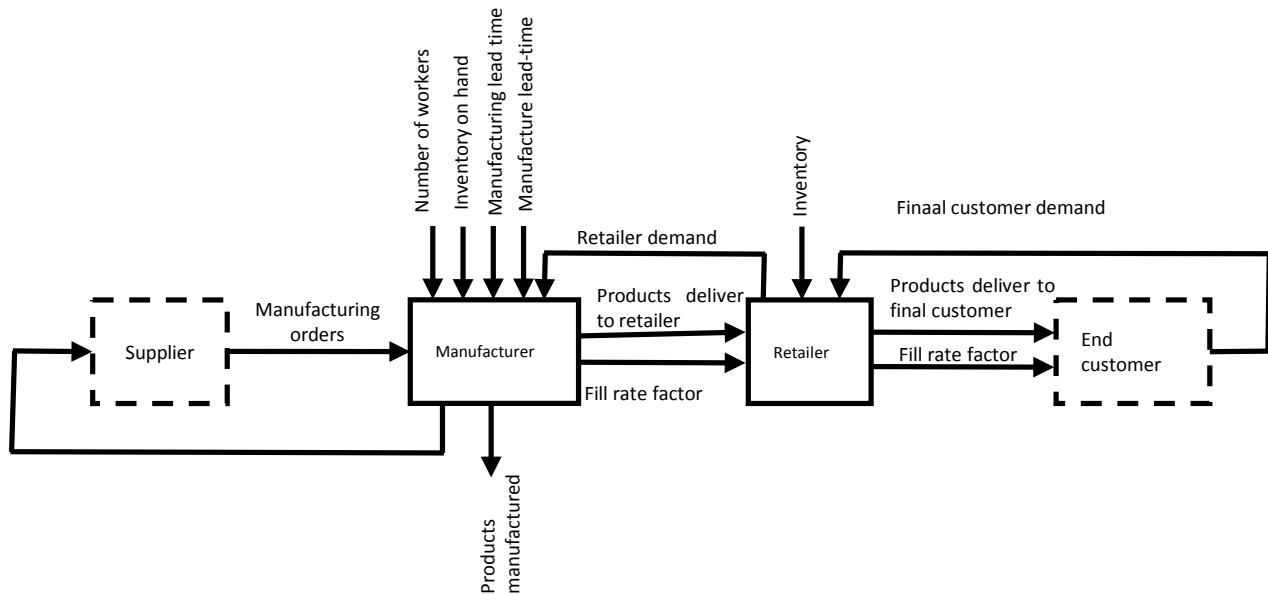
Number of workers
Inventory on hand
Manufacturing lead time
Manufacture lead-time
Inventory
Finaal customer demand
Retailer demand
Supplier
Manufacturing orders
Manufacturer
Products deliver to retailer
Fill rate factor
Retailer
Products deliver to final customer
Fill rate factor
End customer
Products manufactured